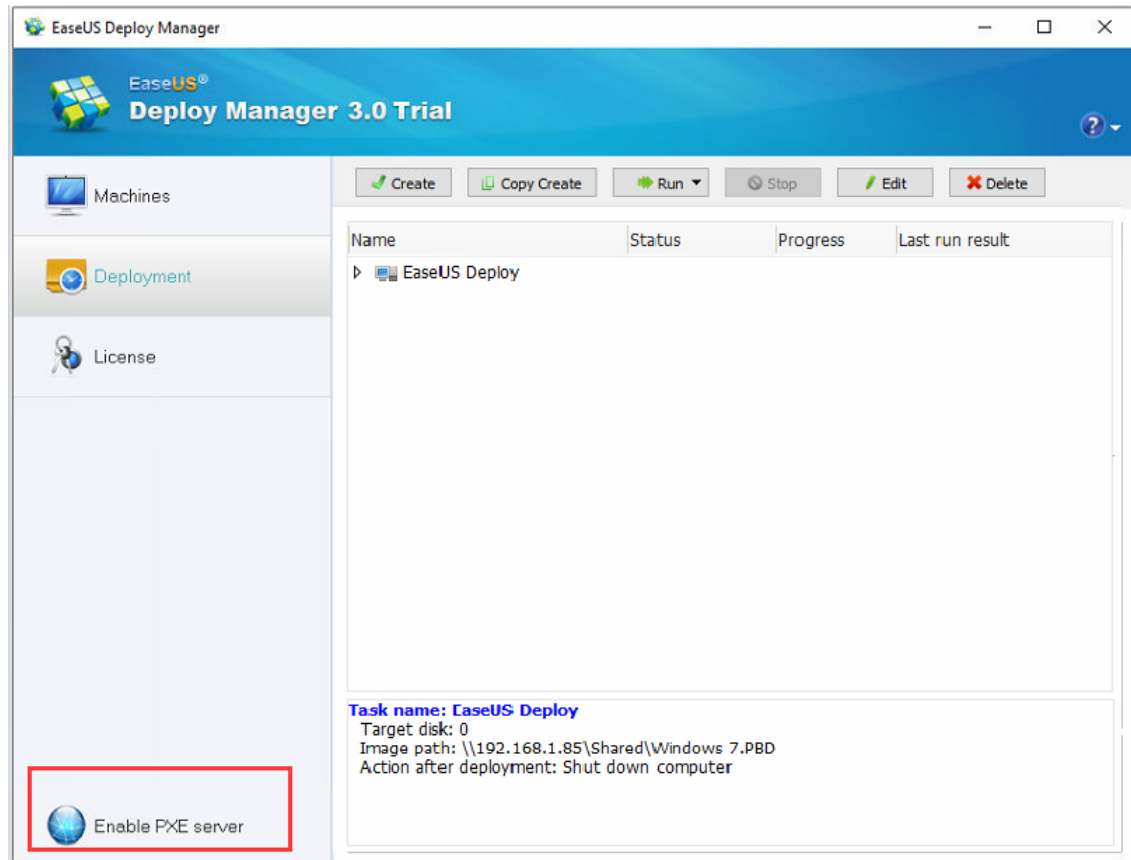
EaseUS Deploy Manager

EaseUS®
Deploy Manager 3.0 Trial

Machines

Deployment

License

Enable PXE server

Create | Copy Create | Run | Stop | Edit | Delete

| Name | Status | Progress | Last run result |
|---|---|---|---|
| EaseUS Deploy | | | |

Task name: EaseUS Deploy
Target disk: 0
Image path: \\192.168.1.85\Shared\Windows 7.PBD
Action after deployment: Shut down computer